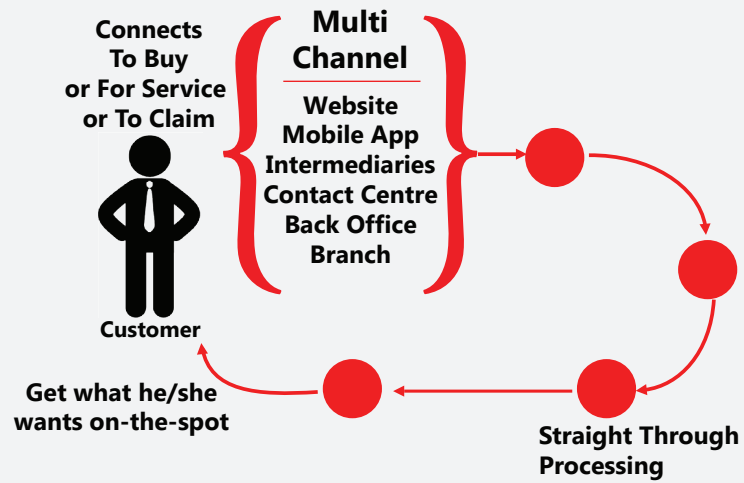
Connects To Buy or For Service or To Claim

Multi Channel

Website
Mobile App
Intermediaries
Contact Centre
Back Office
Branch

Customer

Get what he/she wants on-the-spot

Straight Through Processing